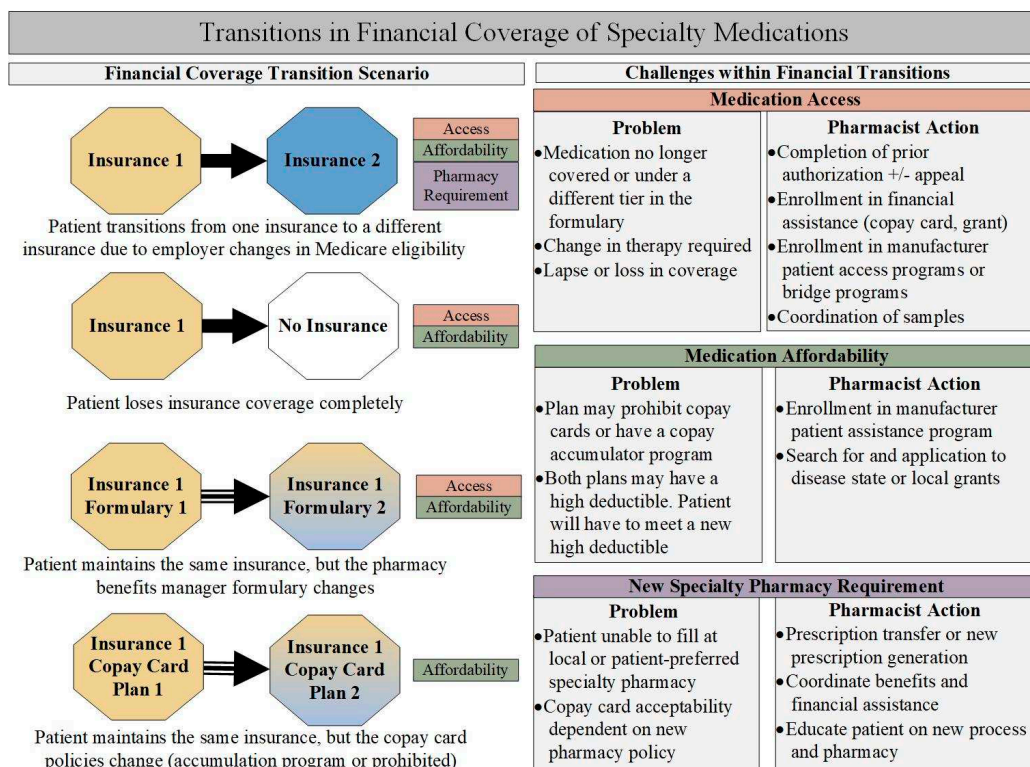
Transitions in Financial Coverage of Specialty Medications

Financial Coverage Transition Scenario

Insurance 1

Insurance 2

Access
Affordability
Pharmacy Requirement

Patient transitions from one insurance to a different insurance due to employer changes in Medicare eligibility

Insurance 1

No Insurance

Access
Affordability

Patient loses insurance coverage completely

Insurance 1 Formulary 1

Insurance 1 Formulary 2

Access
Affordability

Patient maintains the same insurance, but the pharmacy benefits manager formulary changes

Insurance 1 Copay Card Plan 1

Insurance 1 Copay Card Plan 2

Affordability

Patient maintains the same insurance, but the copay card policies change (accumulation program or prohibited)

Challenges within Financial Transitions

Medication Access

Problem
• Medication no longer covered or under a different tier in the formulary
• Change in therapy required
• Lapse or loss in coverage

Pharmacist Action
• Completion of prior authorization +/- appeal
• Enrollment in financial assistance (copay card, grant)
• Enrollment in manufacturer patient access programs or bridge programs
• Coordination of samples

Medication Affordability

Problem
• Plan may prohibit copay cards or have a copay accumulator program
• Both plans may have a high deductible. Patient will have to meet a new high deductible

Pharmacist Action
• Enrollment in manufacturer patient assistance program
• Search for and application to disease state or local grants

New Specialty Pharmacy Requirement

Problem
• Patient unable to fill at local or patient-preferred specialty pharmacy
• Copay card acceptability dependent on new pharmacy policy

Pharmacist Action
• Prescription transfer or new prescription generation
• Coordinate benefits and financial assistance
• Educate patient on new process and pharmacy